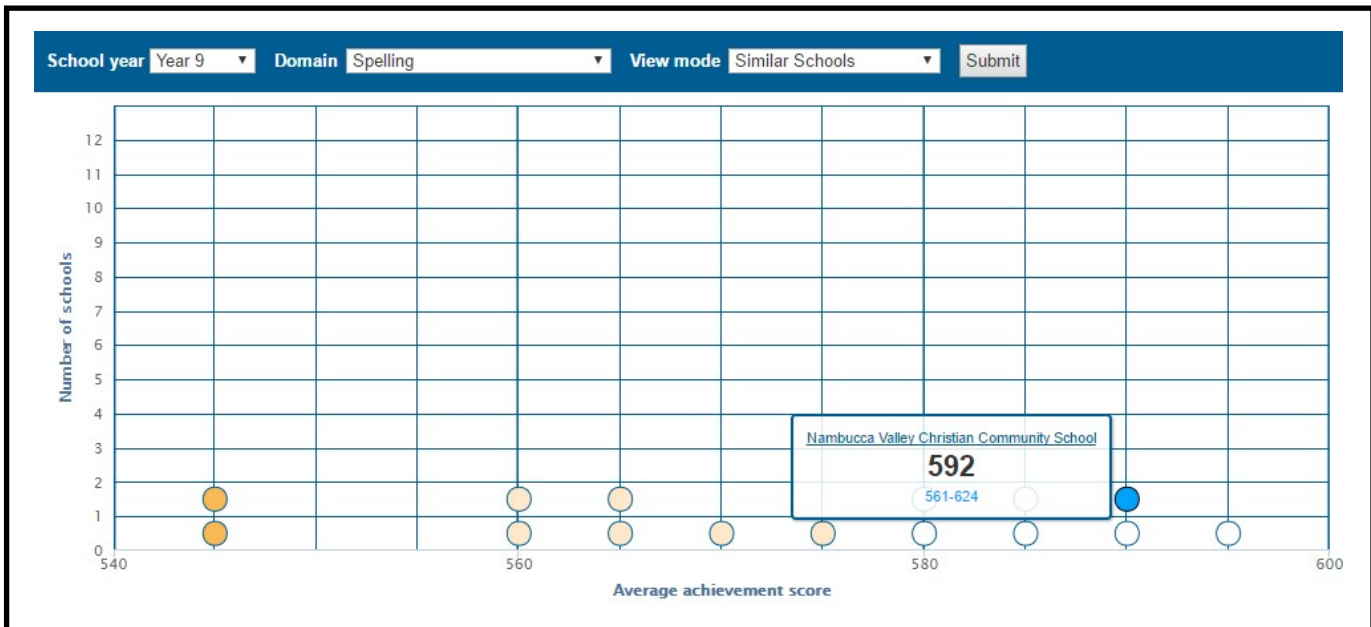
School year Year 9 ▼ Domain Spelling ▼ View mode Similar Schools ▼ Submit

12
11
10
9
8
7
6
5
4
3
2
1
0

Number of schools

Nambucca Valley Christian Community School
592
561-624

540
560
580
600

Average achievement score